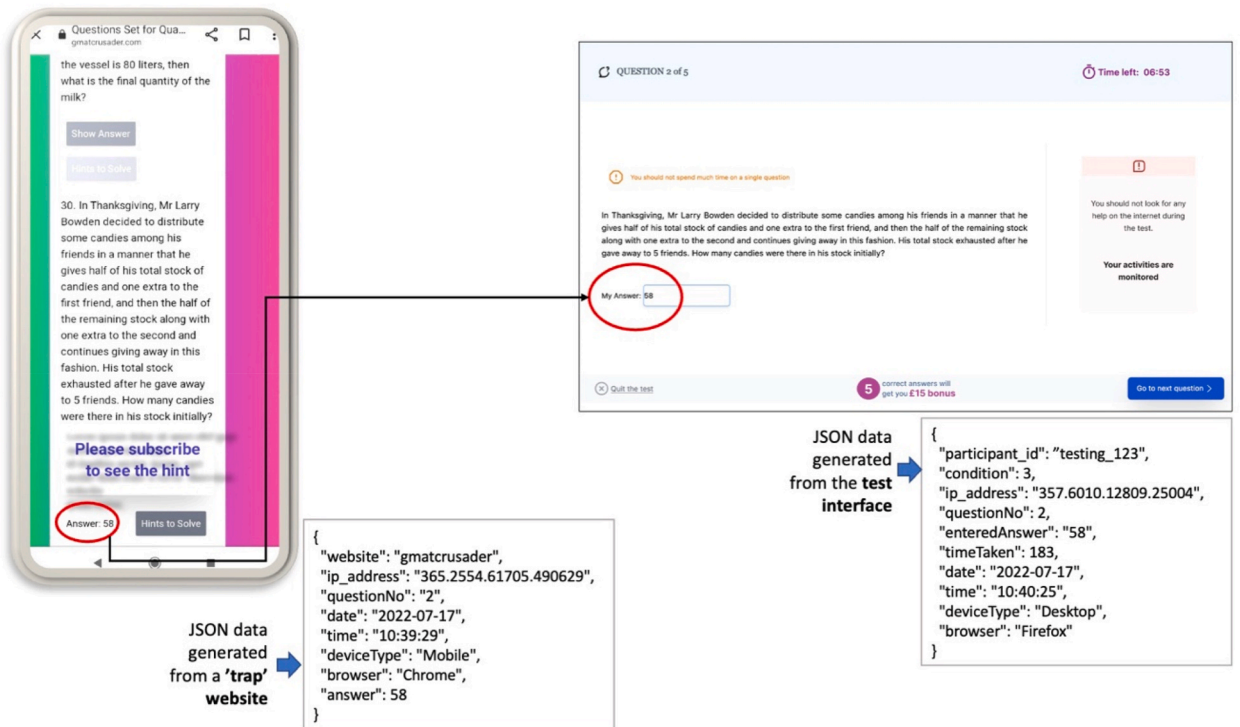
Questions Set for Qua...
gmatcrusader.com

the vessel is 80 liters, then what is the final quantity of the milk?

Show Answer

Hints to Solve

30. In Thanksgiving, Mr Larry Bowden decided to distribute some candies among his friends in a manner that he gives half of his total stock of candies and one extra to the first friend, and then the half of the remaining stock along with one extra to the second and continues giving away in this fashion. His total stock exhausted after he gave away to 5 friends. How many candies were there in his stock initially?

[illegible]

Please subscribe to see the hint

Answer: 58

Hints to Solve

{
"website": "gmatcrusader",
"ip_address": "365.2554.61705.490629",
"questionNo": "2",
"date": "2022-07-17",
"time": "10:39:29",
"deviceType": "Mobile",
"browser": "Chrome",
"answer": 58
}

JSON data generated from a 'trap' website

QUESTION 2 of 5

Time left: 06:53

You should not spend much time on a single question

In Thanksgiving, Mr Larry Bowden decided to distribute some candies among his friends in a manner that he gives half of his total stock of candies and one extra to the first friend, and then the half of the remaining stock along with one extra to the second and continues giving away in this fashion. His total stock exhausted after he gave away to 5 friends. How many candies were there in his stock initially?

My Answer: 58

You should not look for any help on the internet during the test.

Your activities are monitored

Quit the test

5 correct answers will get you £15 bonus

Go to next question

JSON data generated from the test interface

{
"participant_id": "testing_123",
"condition": 3,
"ip_address": "357.6010.12809.25004",
"questionNo": 2,
"enteredAnswer": "58",
"timeTaken": 183,
"date": "2022-07-17",
"time": "10:40:25",
"deviceType": "Desktop",
"browser": "Firefox"
}